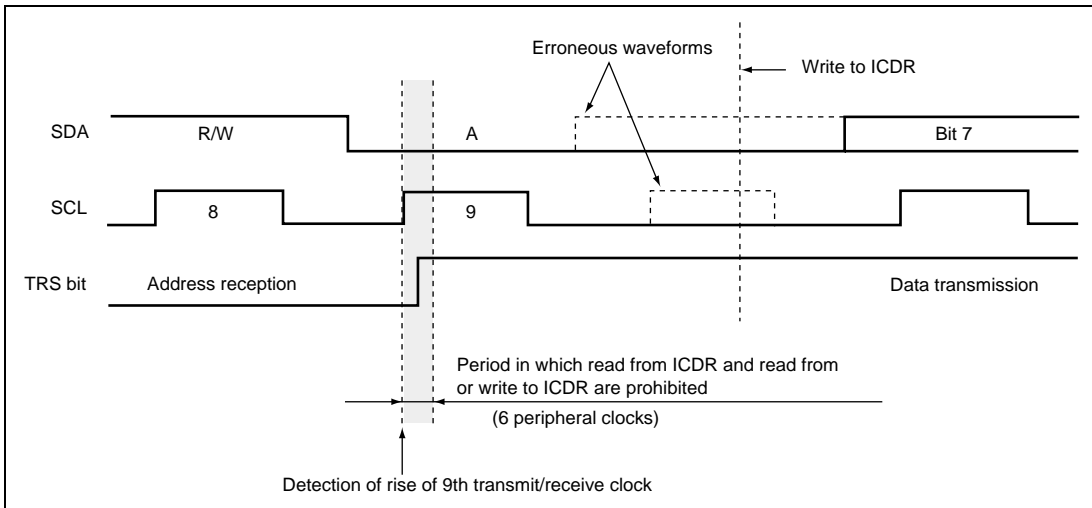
Erroneous waveforms

Write to ICDR

SDA

R/W

A

Bit 7

SCL

8

9

TRS bit

Address reception

Data transmission

Period in which read from ICDR and read from or write to ICDR are prohibited

(6 peripheral clocks)

Detection of rise of 9th transmit/receive clock